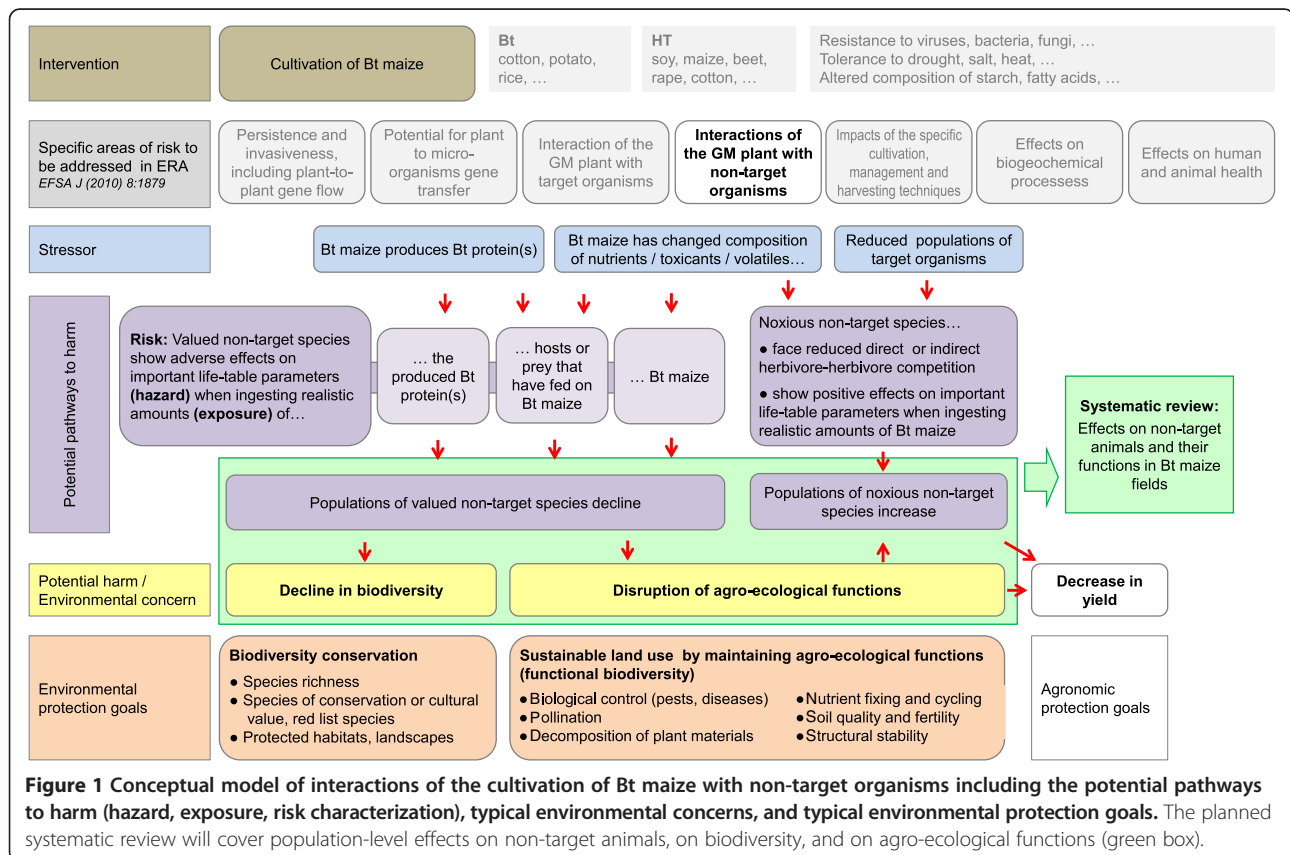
Intervention

Cultivation of Bt maize

Bt
cotton, potato, rice, …

HT
soy, maize, beet, rape, cotton, …

Resistance to viruses, bacteria, fungi, …
Tolerance to drought, salt, heat, …
Altered composition of starch, fatty acids, …

Specific areas of risk to be addressed in ERA
EFSA J (2010) 8:1879

Persistence and invasiveness, including plant-to-plant gene flow

Potential for plant to micro-organisms gene transfer

Interaction of the GM plant with target organisms

Interactions of the GM plant with non-target organisms

Impacts of the specific cultivation, management and harvesting techniques

Effects on biogeochemical processess

Effects on human and animal health

Stressor

Bt maize produces Bt protein(s)

Bt maize has changed composition of nutrients / toxicants / volatiles…

Reduced populations of target organisms

Potential pathways to harm

**Risk:** Valued non-target species show adverse effects on important life-table parameters **(hazard)** when ingesting realistic amounts **(exposure)** of…

… the produced Bt protein(s)

… hosts or prey that have fed on Bt maize

… Bt maize

Noxious non-target species…
● face reduced direct or indirect herbivore-herbivore competition
● show positive effects on important life-table parameters when ingesting realistic amounts of Bt maize

**Systematic review:**
Effects on non-target animals and their functions in Bt maize fields

Populations of valued non-target species decline

Populations of noxious non-target species increase

Potential harm / Environmental concern

Decline in biodiversity

Disruption of agro-ecological functions

Decrease in yield

Environmental protection goals

**Biodiversity conservation**
● Species richness
● Species of conservation or cultural value, red list species
● Protected habitats, landscapes

**Sustainable land use by maintaining agro-ecological functions (functional biodiversity)**
● Biological control (pests, diseases)
● Pollination
● Decomposition of plant materials
● Nutrient fixing and cycling
● Soil quality and fertility
● Structural stability

Agronomic protection goals

**Figure 1 Conceptual model of interactions of the cultivation of Bt maize with non-target organisms including the potential pathways to harm (hazard, exposure, risk characterization), typical environmental concerns, and typical environmental protection goals.** The planned systematic review will cover population-level effects on non-target animals, on biodiversity, and on agro-ecological functions (green box).